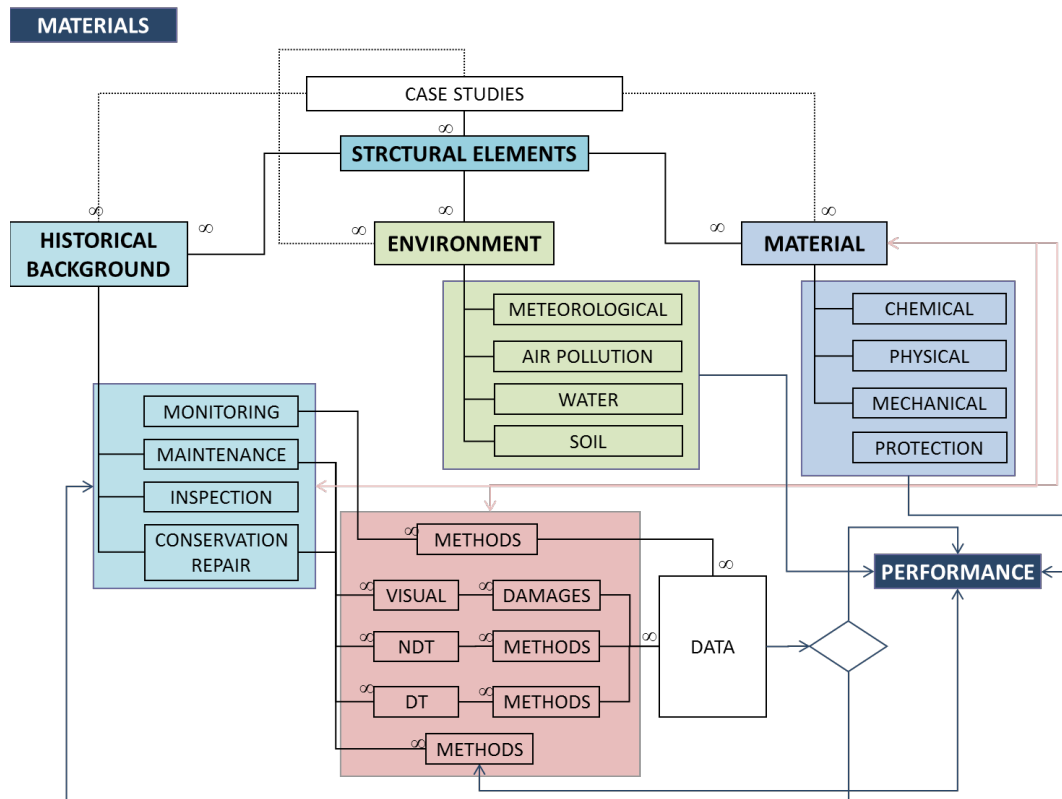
MATERIALS

CASE STUDIES

$\infty$

STRCTURAL ELEMENTS

$\infty$

$\infty$

$\infty$

$\infty$

$\infty$

$\infty$

HISTORICAL BACKGROUND

ENVIRONMENT

MATERIAL

METEOROLOGICAL

AIR POLLUTION

WATER

SOIL

CHEMICAL

PHYSICAL

MECHANICAL

PROTECTION

MONITORING

MAINTENANCE

INSPECTION

CONSERVATION REPAIR

$\infty$ METHODS

$\infty$

$\infty$ VISUAL

$\infty$ DAMAGES

$\infty$ NDT

$\infty$ METHODS

$\infty$

DATA

PERFORMANCE

$\infty$ DT

$\infty$ METHODS

$\infty$ METHODS